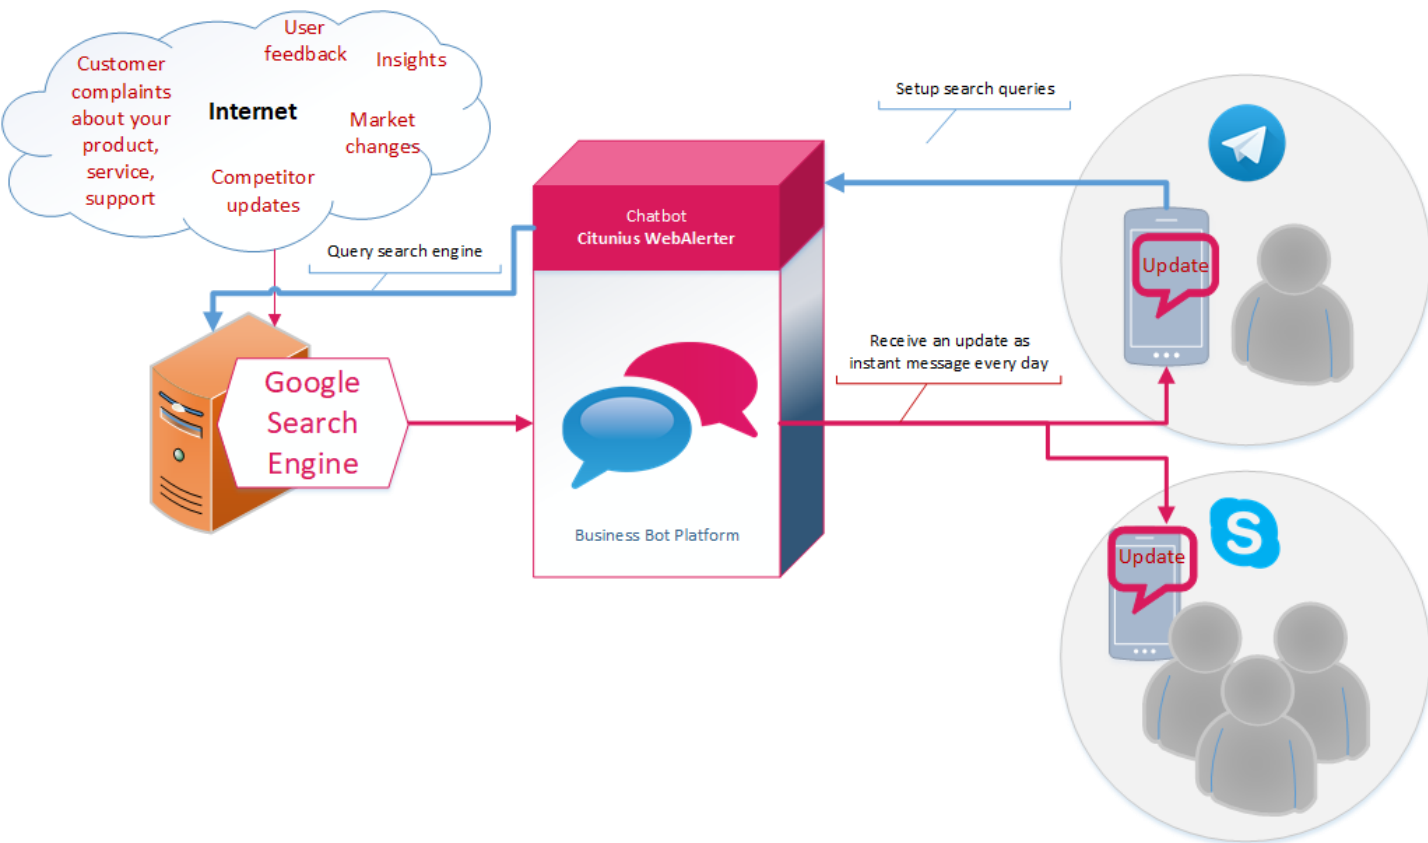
User feedback

Customer complaints about your product, service, support

Internet

Insights

Market changes

Competitor updates

Query search engine

Setup search queries

Chatbot
Citunius WebAlerter

Business Bot Platform

Google Search Engine

Receive an update as instant message every day

Update

Update